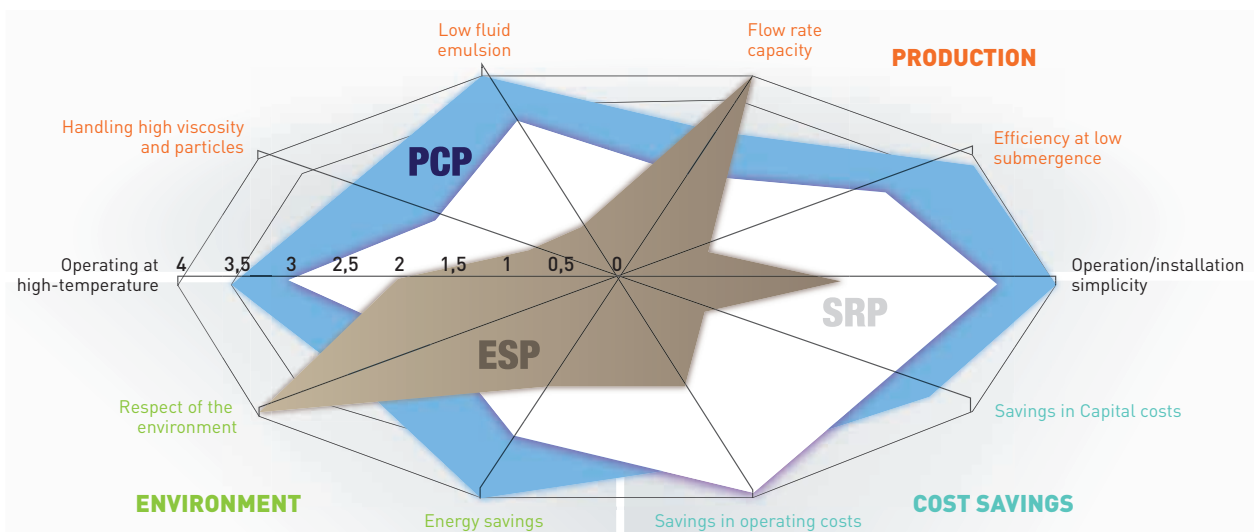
Low fluid emulsion

Flow rate capacity

PRODUCTION

Handling high viscosity and particles

Efficiency at low submergence

PCP

Operating at high-temperature

4 3,5 3 2,5 2 1,5 1 0,5 0

Operation/installation simplicity

SRP

ESP

Respect of the environment

Savings in Capital costs

ENVIRONMENT

COST SAVINGS

Energy savings

Savings in operating costs